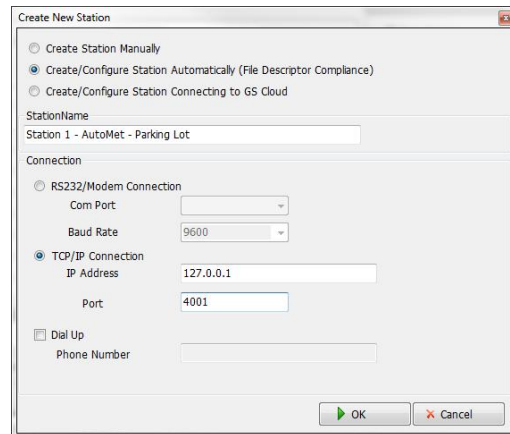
Create New Station

Create Station Manually

Create/Configure Station Automatically (File Descriptor Compliance)

Create/Configure Station Connecting to GS Cloud

StationName

Station 1 - AutoMet - Parking Lot

Connection

RS232/Modem Connection

Com Port

Baud Rate 9600

TCP/IP Connection

IP Address 127.0.0.1

Port 4001

Dial Up

Phone Number

OK

Cancel